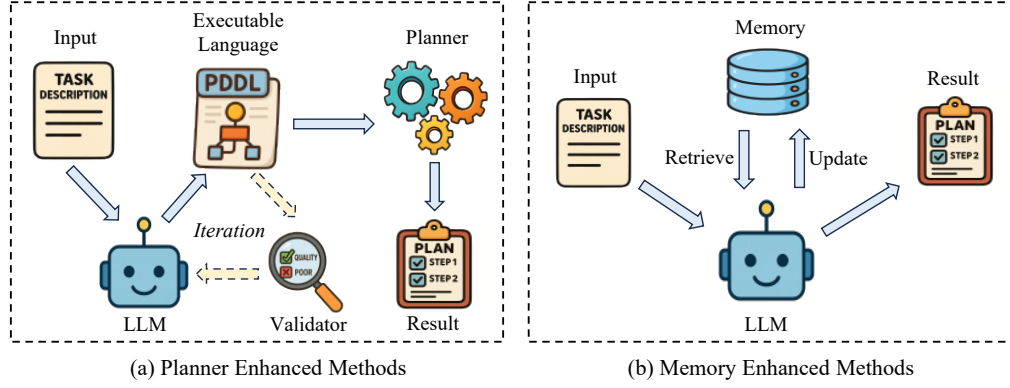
Input

TASK DESCRIPTION

Executable Language

PDDL

Planner

Iteration

QUALITY

POOR

PLAN

STEP 1

STEP 2

LLM

Validator

Result

(a) Planner Enhanced Methods

Memory

Input

TASK DESCRIPTION

Retrieve

Update

Result

PLAN

STEP 1

STEP 2

LLM

(b) Memory Enhanced Methods